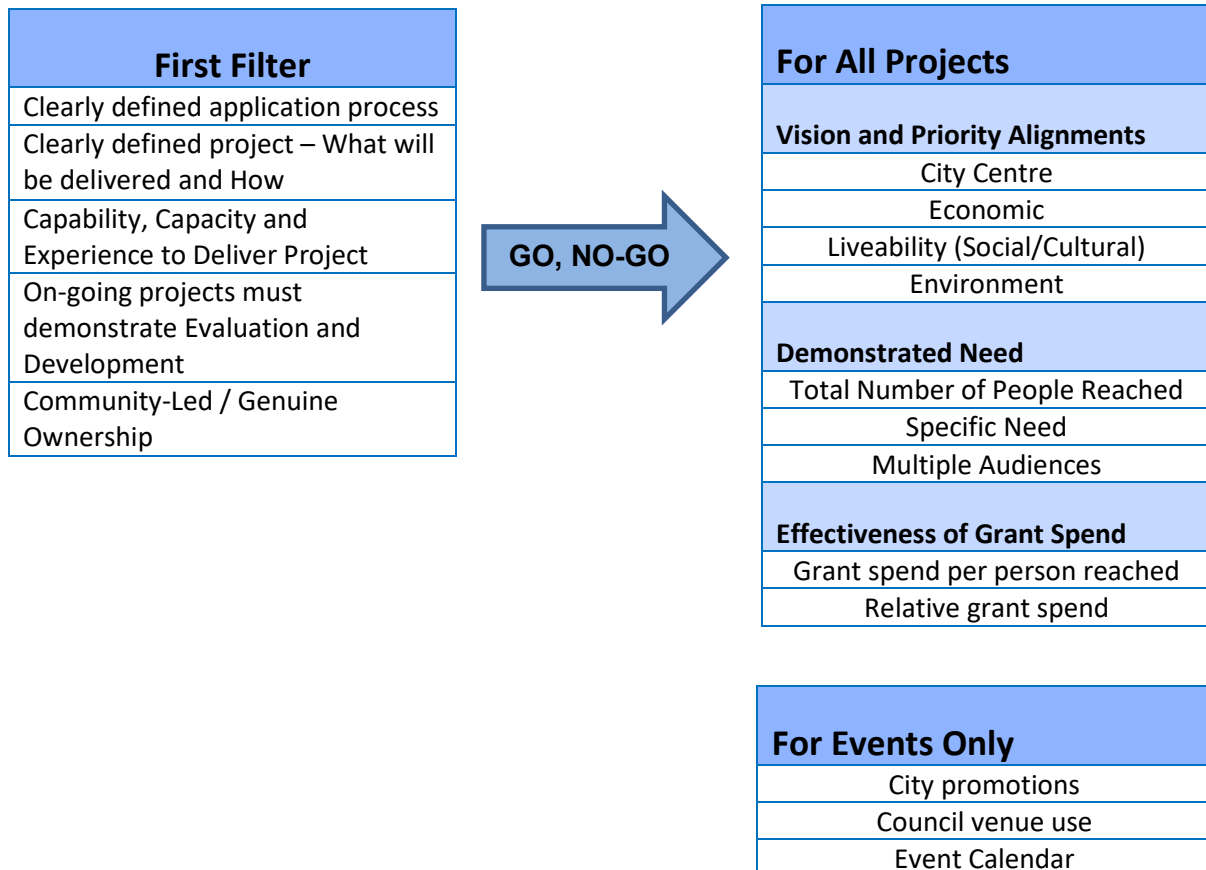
| First Filter |
|---|
| Clearly defined application process |
| Clearly defined project – What will be delivered and How |
| Capability, Capacity and Experience to Deliver Project |
| On-going projects must demonstrate Evaluation and Development |
| Community-Led / Genuine Ownership |

GO, NO-GO

| For All Projects |
|---|
| **Vision and Priority Alignments** |
| City Centre |
| Economic |
| Liveability (Social/Cultural) |
| Environment |
| **Demonstrated Need** |
| Total Number of People Reached |
| Specific Need |
| Multiple Audiences |
| **Effectiveness of Grant Spend** |
| Grant spend per person reached |
| Relative grant spend |

| For Events Only |
|---|
| City promotions |
| Council venue use |
| Event Calendar |